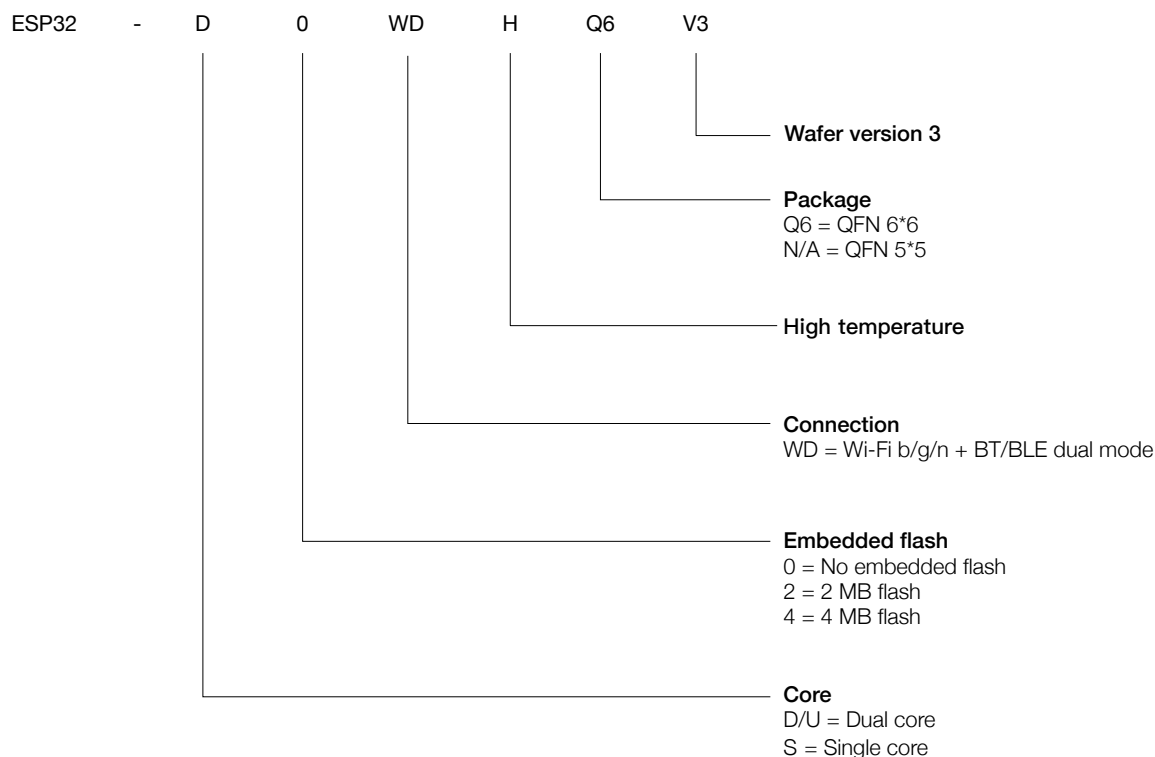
ESP32 - D 0 WD H Q6 V3

Wafer version 3

Package
Q6 = QFN 6*6
N/A = QFN 5*5

High temperature

Connection
WD = Wi-Fi b/g/n + BT/BLE dual mode

Embedded flash
0 = No embedded flash
2 = 2 MB flash
4 = 4 MB flash

Core
D/U = Dual core
S = Single core